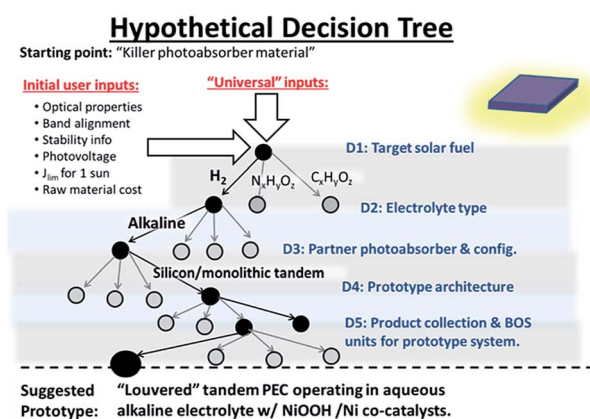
Hypothetical Decision Tree

Starting point: "Killer photoabsorber material"

Initial user inputs:
- Optical properties
- Band alignment
- Stability info
- Photovoltage
- $J_{lim}$ for 1 sun
- Raw material cost

"Universal" inputs:

D1: Target solar fuel

$H_2$

$N_xH_yO_z$

$C_xH_yO_z$

D2: Electrolyte type

Alkaline

D3: Partner photoabsorber & config.

Silicon/monolithic tandem

D4: Prototype architecture

D5: Product collection & BOS units for prototype system.

Suggested Prototype: "Louvered" tandem PEC operating in aqueous alkaline electrolyte w/ NiOOH /Ni co-catalysts.